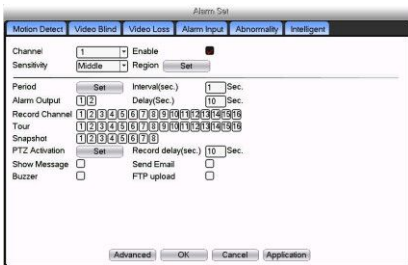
Alarm Set

Motion Detect | Video Blind | Video Loss | Alarm Input | Abnormality | Intelligent

Channel 1 Enable
Sensitivity Middle Region Set

Period Set Interval(sec.) 1 Sec.
Alarm Output 1 2 Delay(Sec.) 10 Sec.
Record Channel 1 2 3 4 5 6 7 8 9 10 11 12 13 14 15 16
Tour 1 2 3 4 5 6 7 8 9 10 11 12 13 14 15 16
Snapshot 1 2 3 4 5 6 7 8
PTZ Activation Set Record delay(sec.) 10 Sec.
Show Message Send Email
Buzzer FTP upload

Advanced OK Cancel Application